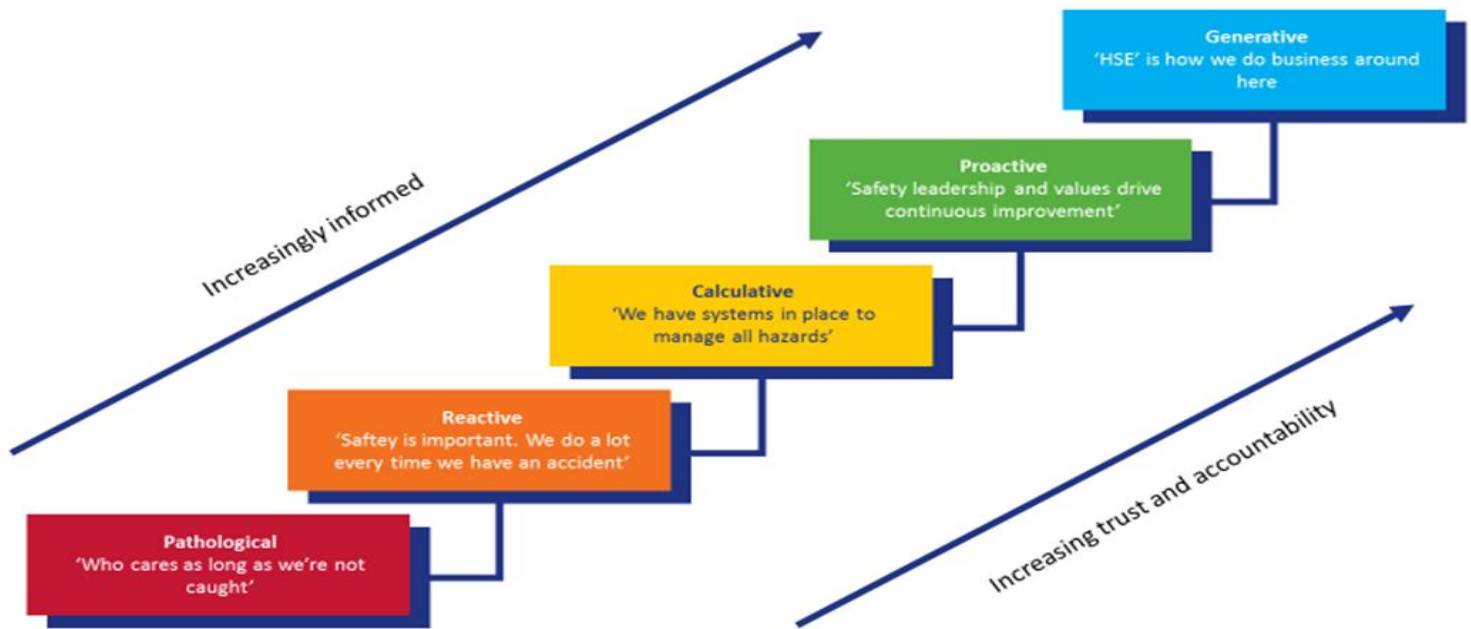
Generative
'HSE' is how we do business around here

Increasingly informed

Proactive
'Safety leadership and values drive continuous improvement'

Calculative
'We have systems in place to manage all hazards'

Reactive
'Saftey is important. We do a lot every time we have an accident'

Increasing trust and accountability

Pathological
'Who cares as long as we're not caught'